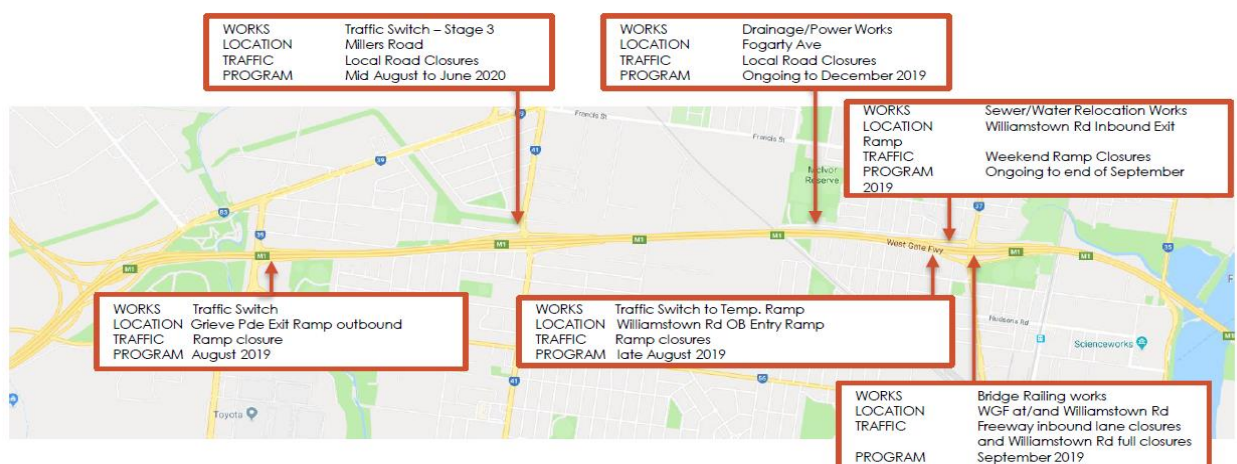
WORKS Traffic Switch – Stage 3
LOCATION Millers Road
TRAFFIC Local Road Closures
PROGRAM Mid August to June 2020

WORKS Drainage/Power Works
LOCATION Fogarty Ave
TRAFFIC Local Road Closures
PROGRAM Ongoing to December 2019

WORKS Sewer/Water Relocation Works
LOCATION Williamstown Rd Inbound Exit Ramp
TRAFFIC Weekend Ramp Closures
PROGRAM Ongoing to end of September 2019

Francis St
Francis St
Melvor Reserve
West Gate Fwy
M1
M1
M1
M1
M1
39
39
83
41
41
41
2
27
Hudsons Rd
Scienceworks
Toyota
56
M1

WORKS Traffic Switch
LOCATION Grieve Pde Exit Ramp outbound
TRAFFIC Ramp closure
PROGRAM August 2019

WORKS Traffic Switch to Temp. Ramp
LOCATION Williamstown Rd OB Entry Ramp
TRAFFIC Ramp closures
PROGRAM late August 2019

WORKS Bridge Railing works
LOCATION WGF at/and Williamstown Rd
TRAFFIC Freeway inbound lane closures and Williamstown Rd full closures
PROGRAM September 2019